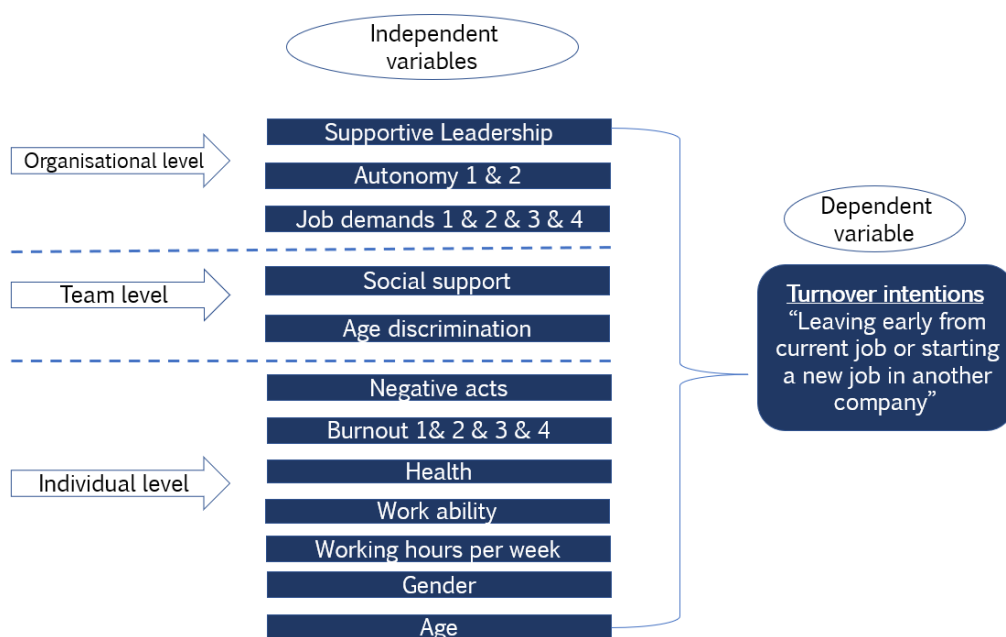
Independent variables

Organisational level

Supportive Leadership

Autonomy 1 & 2

Job demands 1 & 2 & 3 & 4

Team level

Social support

Age discrimination

Individual level

Negative acts

Burnout 1& 2 & 3 & 4

Health

Work ability

Working hours per week

Gender

Age

Dependent variable

Turnover intentions
“Leaving early from current job or starting a new job in another company”